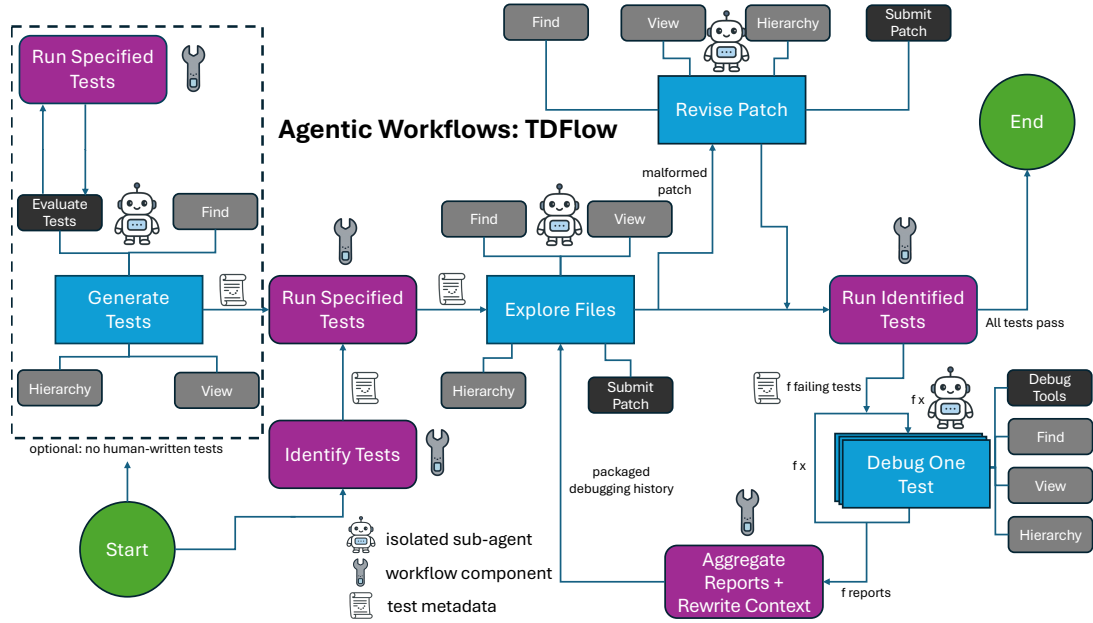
Agentic Workflows: TDFlow

Run Specified Tests

Evaluate Tests

Find

Generate Tests

Hierarchy

View

optional: no human-written tests

Run Specified Tests

Identify Tests

Start

Find

View

Explore Files

Hierarchy

Submit Patch

malformed patch

Find

View

Hierarchy

Submit Patch

Revise Patch

End

Run Identified Tests

All tests pass

f failing tests

f x

f x

Debug Tools

Find

View

Hierarchy

Debug One Test

packaged debugging history

Aggregate Reports + Rewrite Context

f reports

isolated sub-agent

workflow component

test metadata